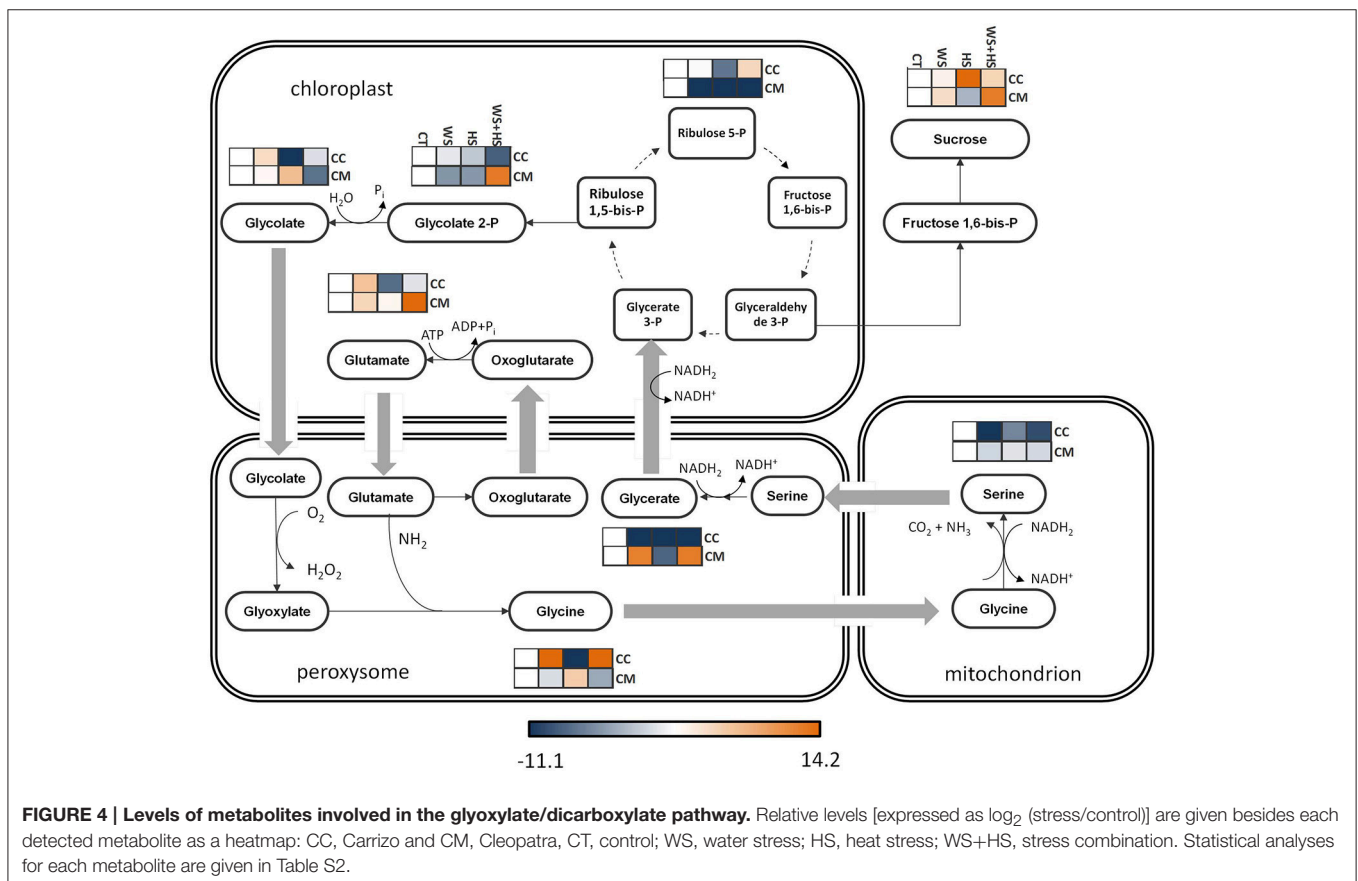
chloroplast

CT WS HS WS+HS
CC
CM

Ribulose 5-P

CT WS HS WS+HS
CC
CM

Sucrose

CC
CM

$H_2O$ $P_i$

Glycolate

Glycolate 2-P

Ribulose 1,5-bis-P

Fructose 1,6-bis-P

Fructose 1,6-bis-P

CC
CM

Glycerate 3-P

Glyceraldehyde 3-P

ATP ADP+$P_i$

Glutamate

Oxoglutarate

$NADH_2$
$NADH^+$

CC
CM

Glycolate

Glutamate

Oxoglutarate

$NADH_2$ $NADH^+$

Glycerate

Serine

Serine

$O_2$

$NH_2$

CC
CM

$CO_2 + NH_3$

$NADH_2$

$NADH^+$

$H_2O_2$

Glyoxylate

Glycine

Glycine

CC
CM

peroxysome

mitochondrion

-11.1 14.2

FIGURE 4 | Levels of metabolites involved in the glyoxylate/dicarboxylate pathway. Relative levels [expressed as $\log_2$ (stress/control)] are given besides each detected metabolite as a heatmap: CC, Carrizo and CM, Cleopatra, CT, control; WS, water stress; HS, heat stress; WS+HS, stress combination. Statistical analyses for each metabolite are given in Table S2.